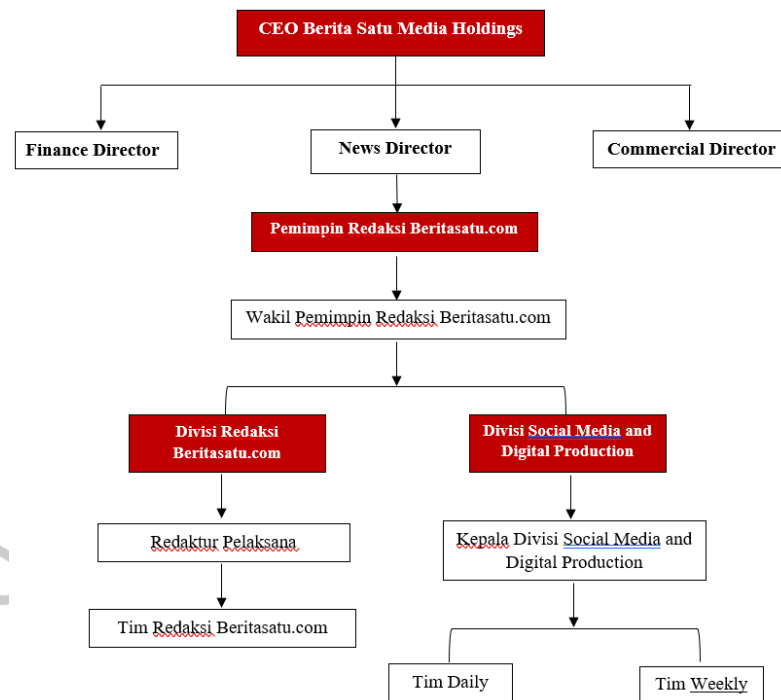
CEO Berita Satu Media Holdings

Finance Director

News Director

Commercial Director

Pemimpin Redaksi Beritasatu.com

Wakil Pemimpin Redaksi Beritasatu.com

Divisi Redaksi Beritasatu.com

Divisi Social Media and Digital Production

Redaktur Pelaksana

Kepala Divisi Social Media and Digital Production

Tim Redaksi Beritasatu.com

Tim Daily

Tim Weekly